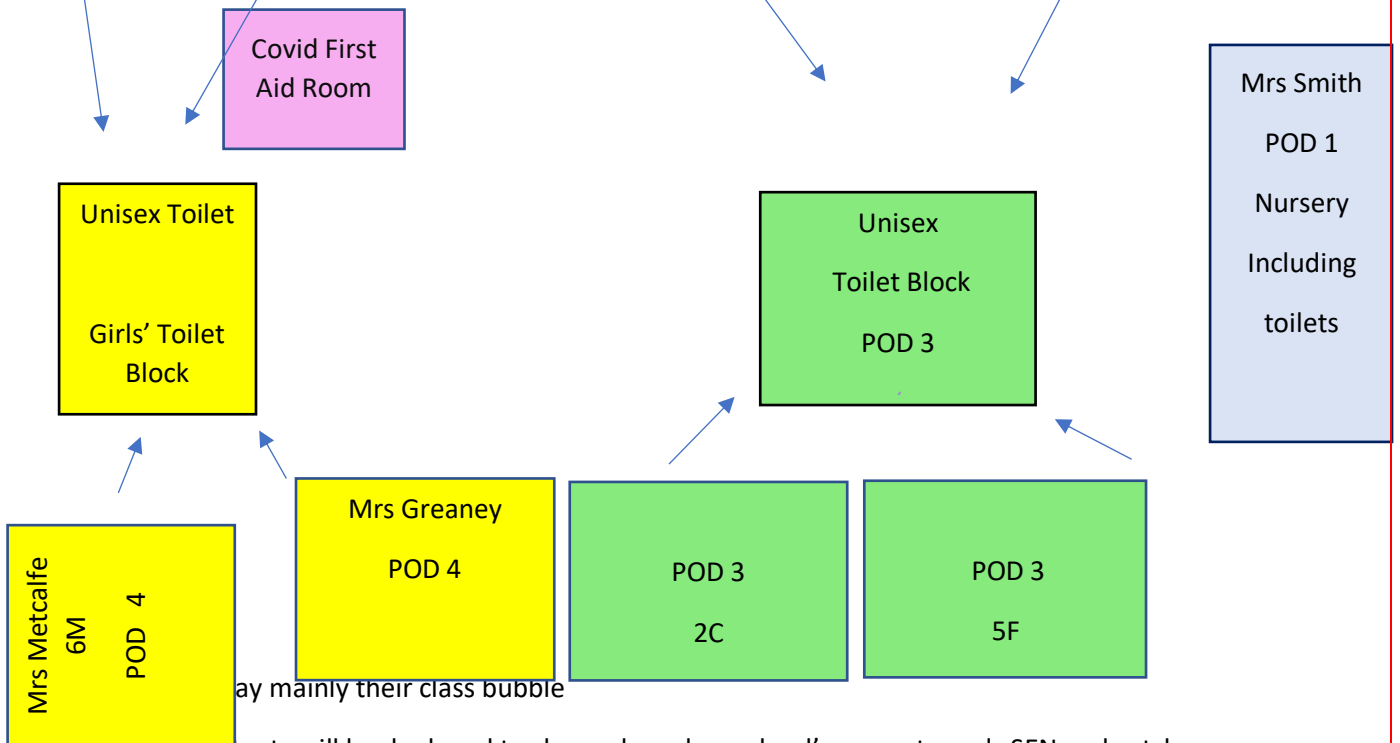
Covid First Aid Room

Unisex Toilet

Girls' Toilet Block

Unisex

Toilet Block

POD 3

Mrs Smith

POD 1

Nursery

Including

toilets

Mrs Greaney

POD 4

POD 3

2C

POD 3

5F

Mrs Metcalfe
6M
POD 4

ay mainly their class bubble

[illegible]